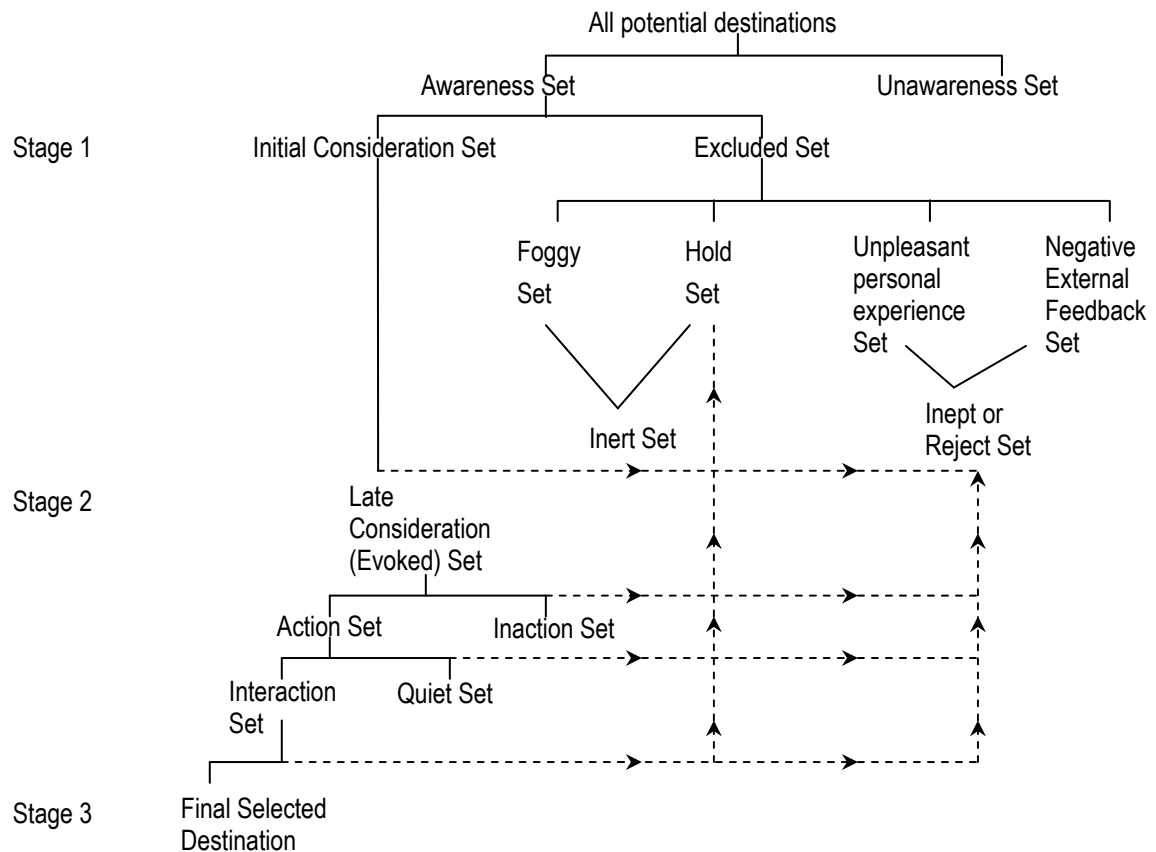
All potential destinations

Awareness Set

Unawareness Set

Stage 1

Initial Consideration Set

Excluded Set

Foggy Set

Hold Set

Unpleasant personal experience Set

Negative External Feedback Set

Inert Set

Inept or Reject Set

Stage 2

Late Consideration (Evoked) Set

Action Set

Inaction Set

Interaction Set

Quiet Set

Stage 3

Final Selected Destination